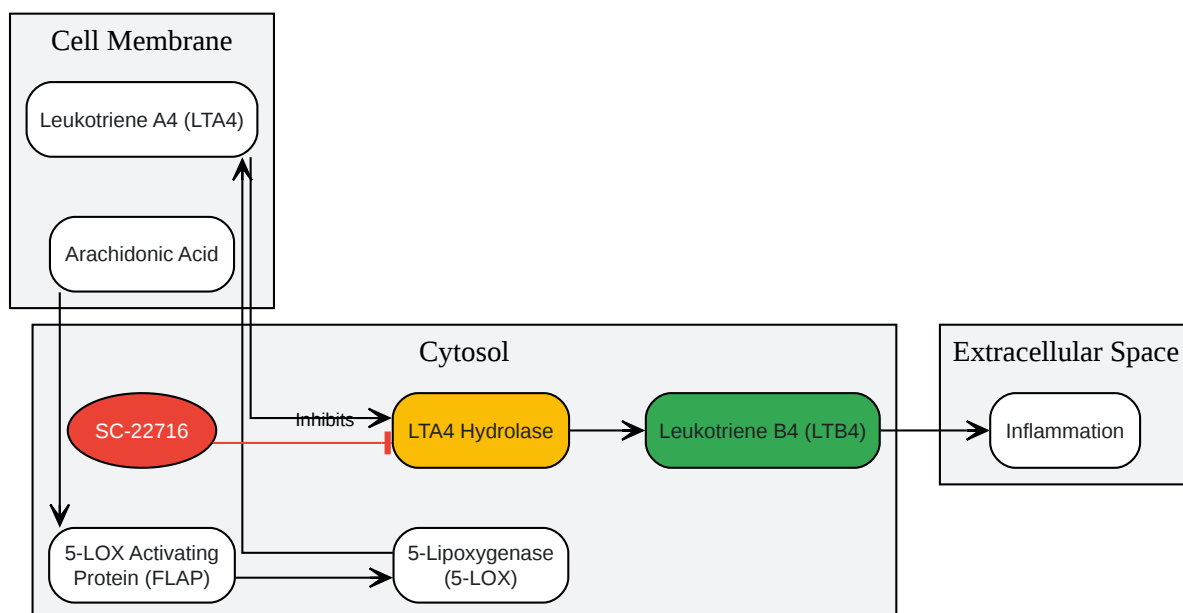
Cell Membrane

Leukotriene A4 (LTA4)

Arachidonic Acid

Cytosol

Extracellular Space

SC-22716

Inhibits

LTA4 Hydrolase

Leukotriene B4 (LTB4)

Inflammation

5-LOX Activating Protein (FLAP)

5-Lipoxygenase (5-LOX)